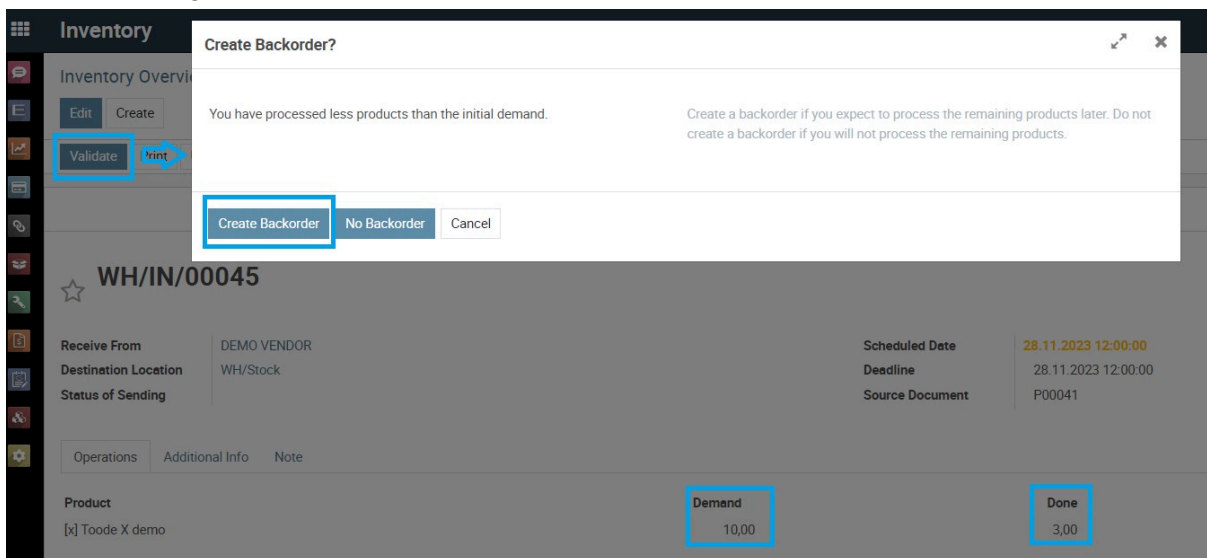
Inventory

Inventory Overvi

Edit Create

Validate Print

Create Backorder?

You have processed less products than the initial demand.

Create a backorder if you expect to process the remaining products later. Do not create a backorder if you will not process the remaining products.

Create Backorder No Backorder Cancel

WH/IN/00045

Receive From DEMO VENDOR
Destination Location WH/Stock
Status of Sending

Scheduled Date 28.11.2023 12:00:00
Deadline 28.11.2023 12:00:00
Source Document P00041

Operations Additional Info Note

| Product | Demand | Done |
|---|---|---|
| [x] Toode X demo | 10,00 | 3,00 |